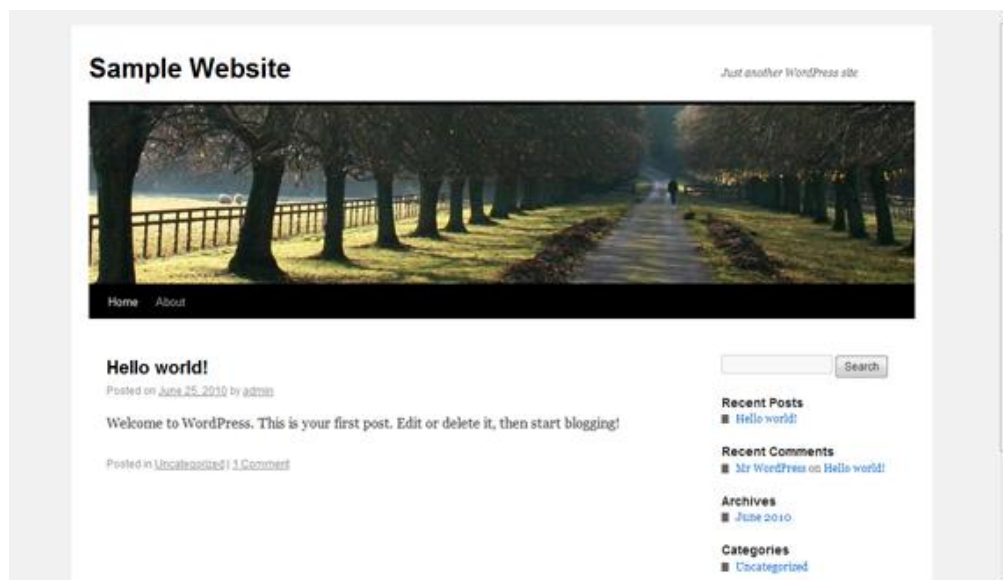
Sample Website

Just another WordPress site

Home About

Hello world!

Posted on June 25, 2010 by admin

Welcome to WordPress. This is your first post. Edit or delete it, then start blogging!

Posted in Uncategorized | 1 Comment

Search

Recent Posts

Hello world!

Recent Comments

Mr WordPress on Hello world!

Archives

June 2010

Categories

Uncategorized